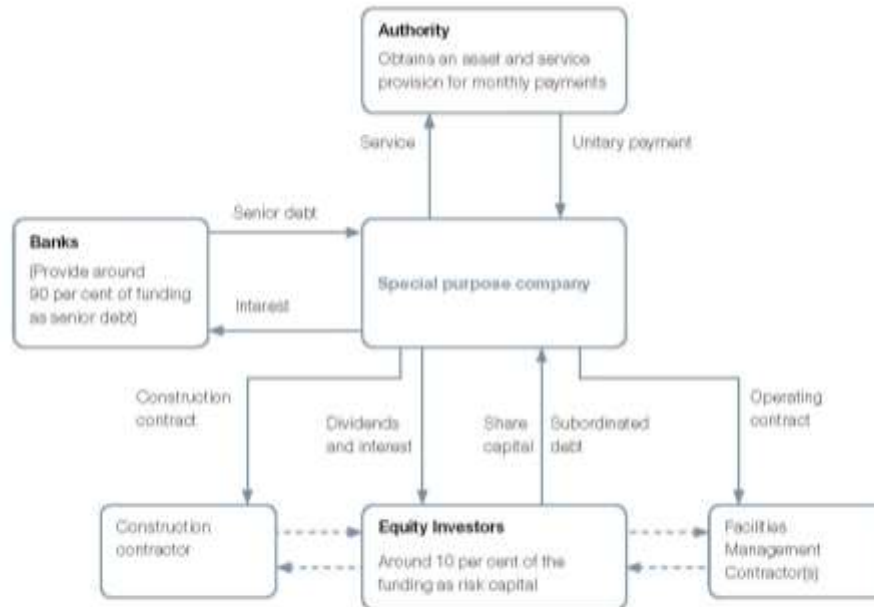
Authority
Obtains an asset and service provision for monthly payments

Service

Unitary payment

Senior debt

Banks
(Provide around 90 per cent of funding as senior debt)

Interest

Special purpose company

Construction contract

Dividends and interest

Share capital

Subordinated debt

Operating contract

Construction contractor

Equity Investors
Around 10 per cent of the funding as risk capital

Facilities Management Contractor(s)